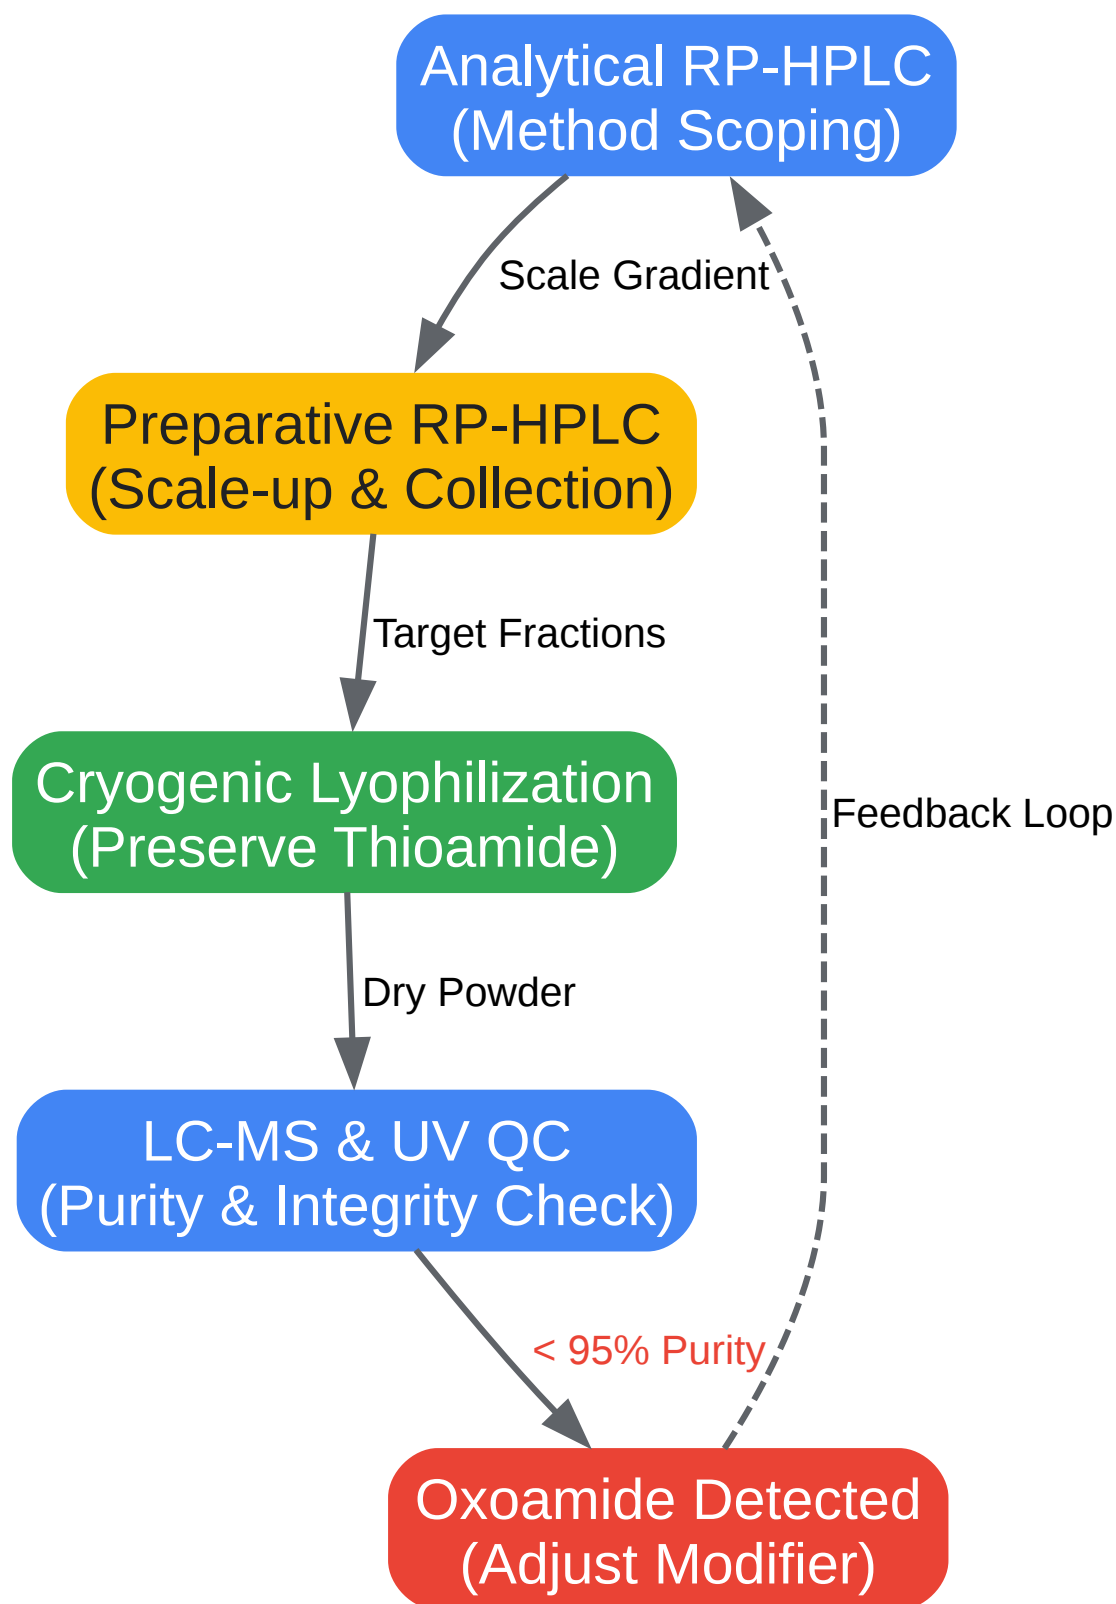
Analytical RP-HPLC
(Method Scoping)

Scale Gradient

Preparative RP-HPLC
(Scale-up & Collection)

Target Fractions

Cryogenic Lyophilization
(Preserve Thioamide)

Feedback Loop

Dry Powder

LC-MS & UV QC
(Purity & Integrity Check)

< 95% Purity

Oxoamide Detected
(Adjust Modifier)